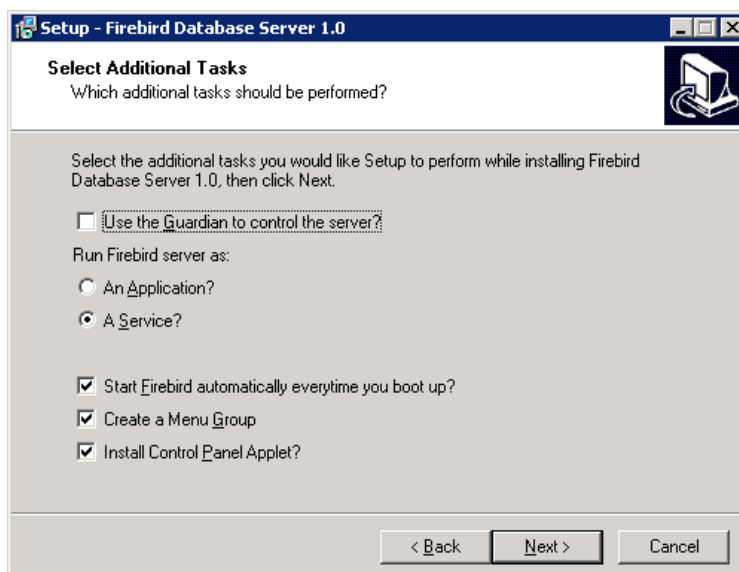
Setup - Firebird Database Server 1.0

Select Additional Tasks
Which additional tasks should be performed?

Select the additional tasks you would like Setup to perform while installing Firebird Database Server 1.0, then click Next.

Use the Guardian to control the server?

Run Firebird server as:

An Application?

A Service?

Start Firebird automatically everytime you boot up?

Create a Menu Group

Install Control Panel Applet?

< Back Next > Cancel